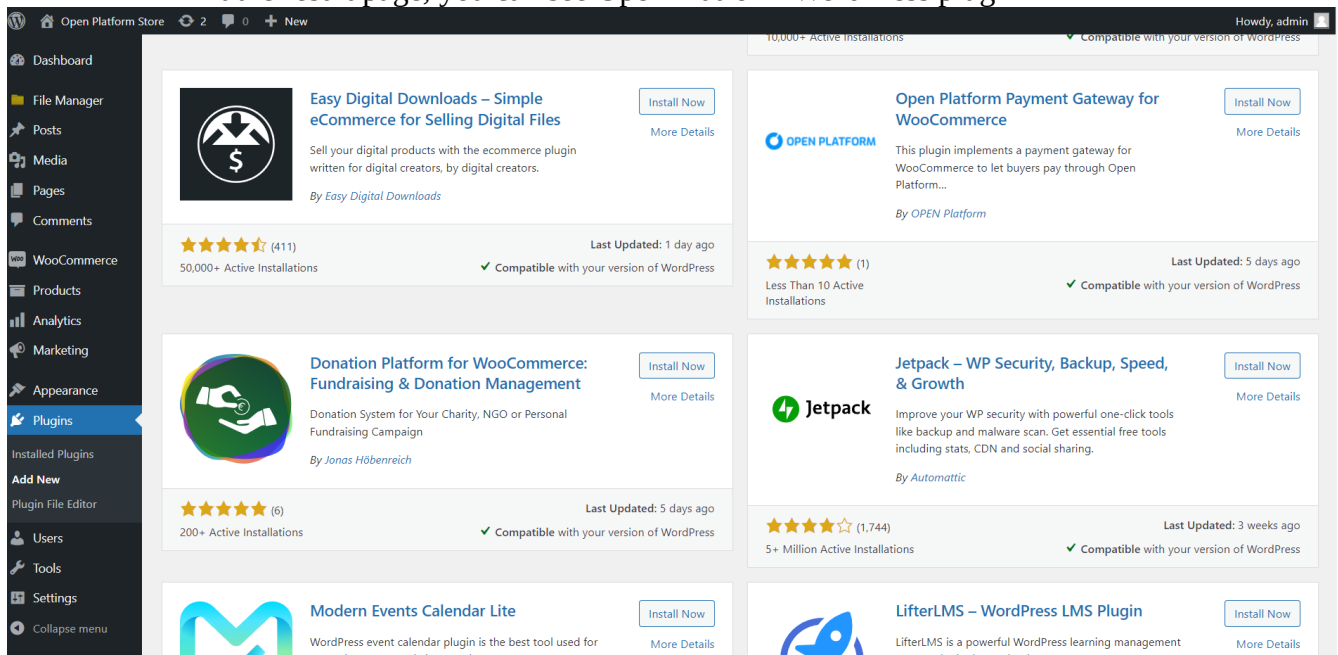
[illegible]

Open Platform Store 2 0 + New
Howdy, admin

Dashboard
File Manager
Posts
Media
Pages
Comments
WooCommerce
Products
Analytics
Marketing
Appearance
Plugins
Installed Plugins
Add New
Plugin File Editor
Users
Tools
Settings
Collapse menu

10,000+ Active Installations
Compatible with your version of WordPress

Easy Digital Downloads – Simple eCommerce for Selling Digital Files
Install Now
More Details
Sell your digital products with the ecommerce plugin written for digital creators, by digital creators.
By Easy Digital Downloads
(411)
Last Updated: 1 day ago
50,000+ Active Installations
Compatible with your version of WordPress

OPEN PLATFORM
Open Platform Payment Gateway for WooCommerce
Install Now
More Details
This plugin implements a payment gateway for WooCommerce to let buyers pay through Open Platform...
By OPEN Platform
(1)
Last Updated: 5 days ago
Less Than 10 Active Installations
Compatible with your version of WordPress

Donation Platform for WooCommerce: Fundraising & Donation Management
Install Now
More Details
Donation System for Your Charity, NGO or Personal Fundraising Campaign
By Jonas Höbenreich
(6)
Last Updated: 5 days ago
200+ Active Installations
Compatible with your version of WordPress

Jetpack
Jetpack – WP Security, Backup, Speed, & Growth
Install Now
More Details
Improve your WP security with powerful one-click tools like backup and malware scan. Get essential free tools including stats, CDN and social sharing.
By Automattic
(1,744)
Last Updated: 3 weeks ago
5+ Million Active Installations
Compatible with your version of WordPress

Modern Events Calendar Lite
Install Now
More Details
WordPress event calendar plugin is the best tool used for

LifterLMS – WordPress LMS Plugin
Install Now
More Details
LifterLMS is a powerful WordPress learning management